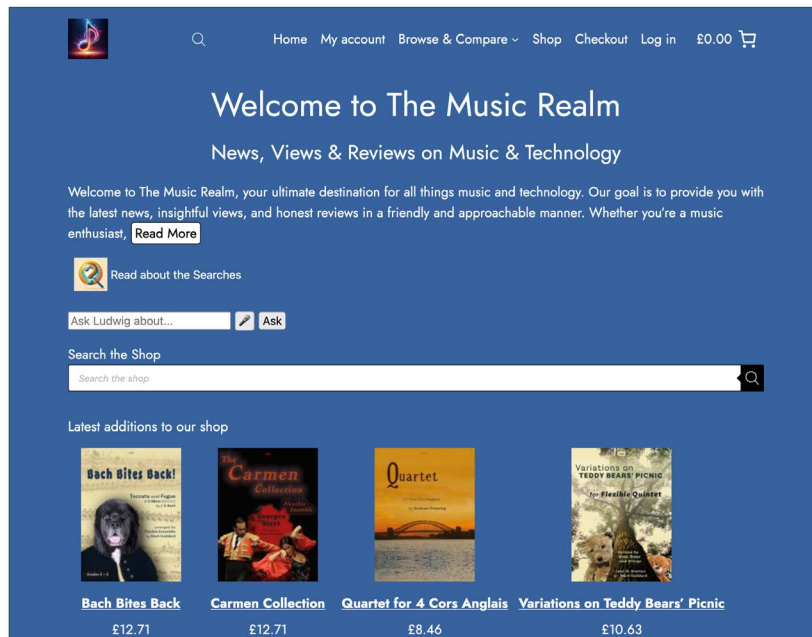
Home My account Browse & Compare Shop Checkout Log in £0.00

Welcome to The Music Realm

News, Views & Reviews on Music & Technology

Welcome to The Music Realm, your ultimate destination for all things music and technology. Our goal is to provide you with the latest news, insightful views, and honest reviews in a friendly and approachable manner. Whether you're a music enthusiast, Read More

Read about the Searches

Ask Ludwig about... Ask

Search the Shop

Search the shop

Latest additions to our shop

Bach Bites Back!

Toccata and Fugue

The Carmen Collection

Quartet

Variations on TEDDY BEARS' PICNIC for Flexible Quintet

Bach Bites Back
£12.71

Carmen Collection
£12.71

Quartet for 4 Cors Anglais
£8.46

Variations on Teddy Bears' Picnic
£10.63